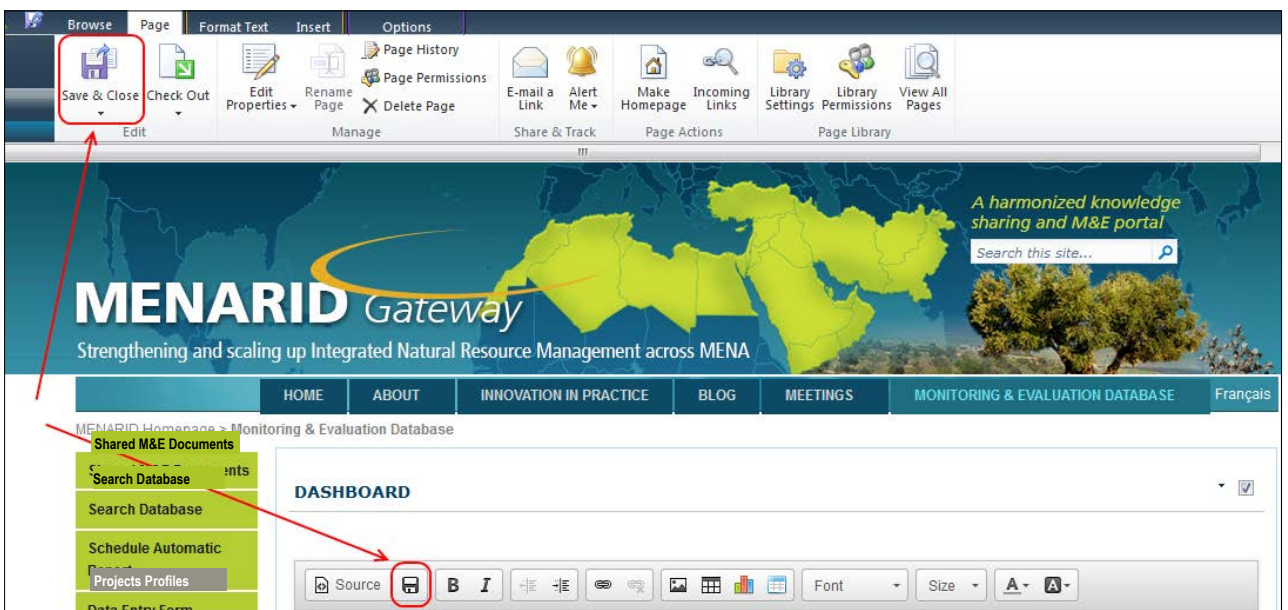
Browse Page Format Text Insert Options

Save & Close Check Out
Edit

Edit Properties Rename Page
Page History
Page Permissions
Delete Page
Manage

E-mail a Link Alert Me
Share & Track

Make Homepage Incoming Links
Page Actions

Library Settings Library Permissions View All Pages
Page Library

A harmonized knowledge sharing and M&E portal

Search this site...

MENARID Gateway

Strengthening and scaling up Integrated Natural Resource Management across MENA

HOME ABOUT INNOVATION IN PRACTICE BLOG MEETINGS MONITORING & EVALUATION DATABASE Français

MENARID Homepage > Monitoring & Evaluation Database

Shared M&E Documents

Search Database

Search Database

Schedule Automatic Report

Projects Profiles

Data Entry Form

DASHBOARD

Source B I Font Size A